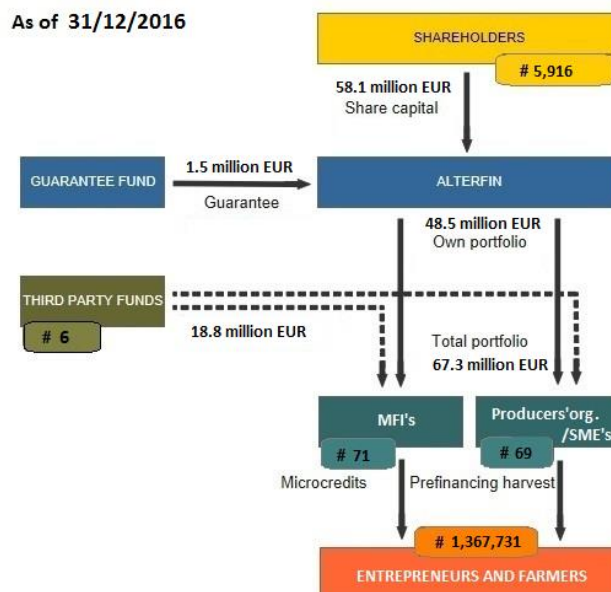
As of 31/12/2016

SHAREHOLDERS

# 5,916

58.1 million EUR
Share capital

GUARANTEE FUND

1.5 million EUR
Guarantee

ALTERFIN

48.5 million EUR
Own portfolio

THIRD PARTY FUNDS

# 6

18.8 million EUR

Total portfolio
67.3 million EUR

MFI's

# 71

Producers'org. /SME's

# 69

Microcredits

Prefinancing harvest

# 1,367,731

ENTREPRENEURS AND FARMERS